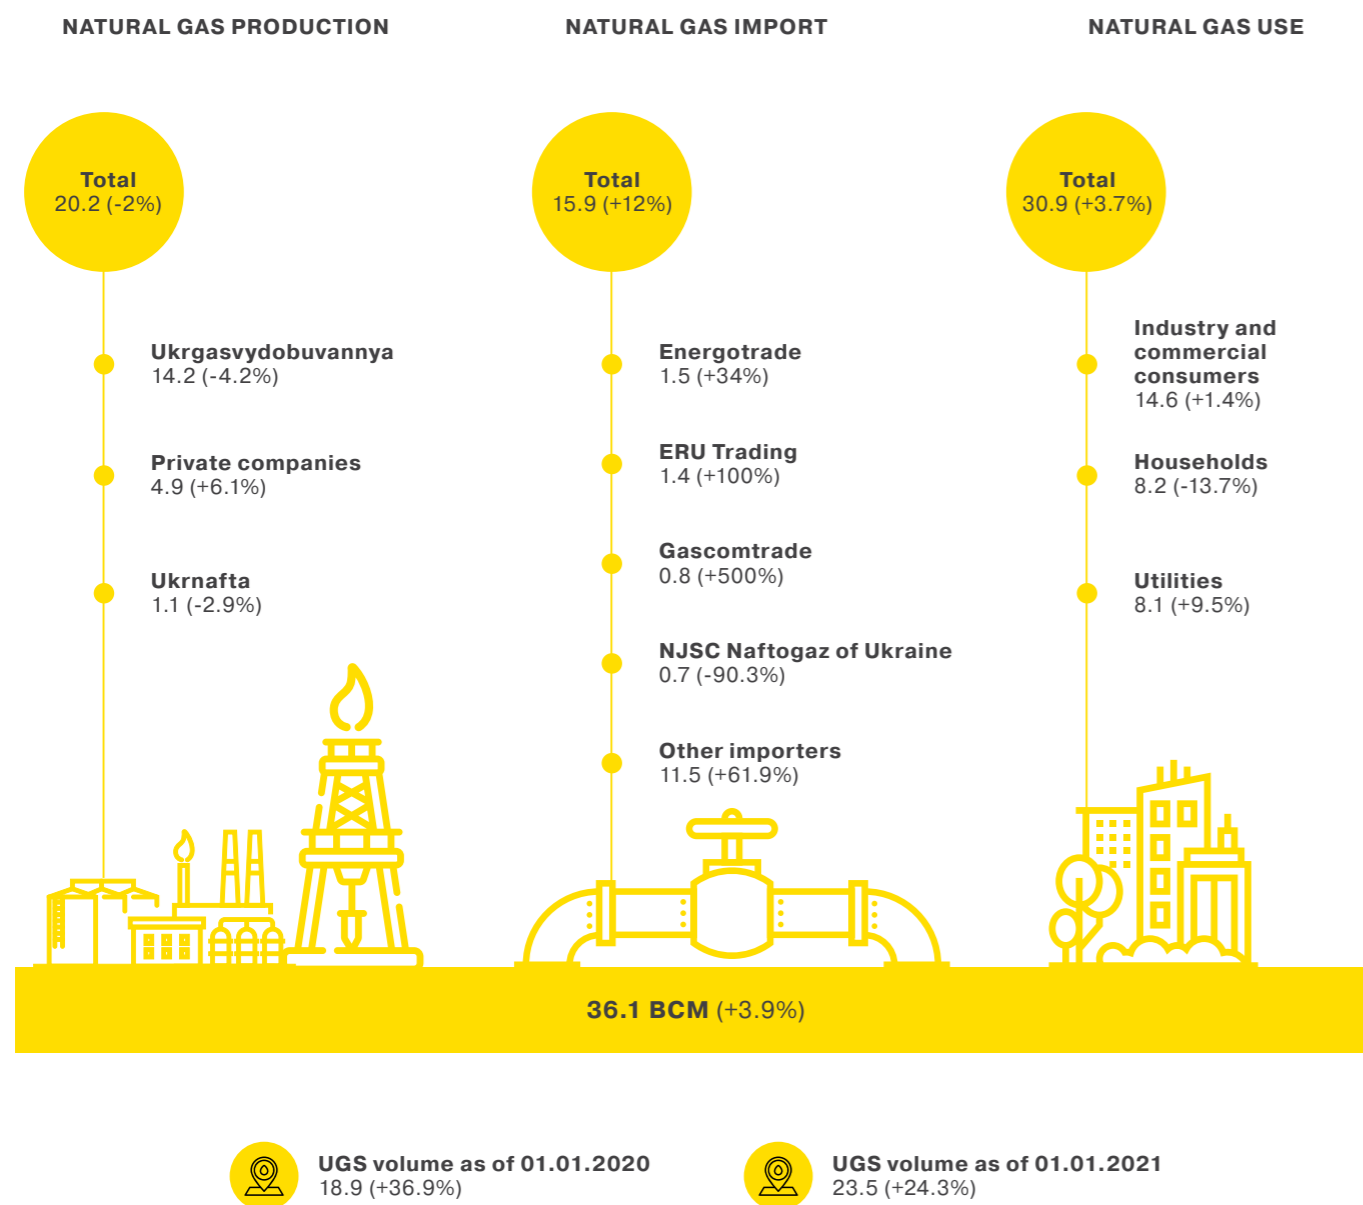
NATURAL GAS PRODUCTION

Total
20.2 (-2%)

Ukrgasvydobuvannya
14.2 (-4.2%)

Private companies
4.9 (+6.1%)

Ukrnafta
1.1 (-2.9%)

NATURAL GAS IMPORT

Total
15.9 (+12%)

Energotrade
1.5 (+34%)

ERU Trading
1.4 (+100%)

Gascomtrade
0.8 (+500%)

NJSC Naftogaz of Ukraine
0.7 (-90.3%)

Other importers
11.5 (+61.9%)

NATURAL GAS USE

Total
30.9 (+3.7%)

Industry and commercial consumers
14.6 (+1.4%)

Households
8.2 (-13.7%)

Utilities
8.1 (+9.5%)

36.1 BCM (+3.9%)

UGS volume as of 01.01.2020
18.9 (+36.9%)

UGS volume as of 01.01.2021
23.5 (+24.3%)